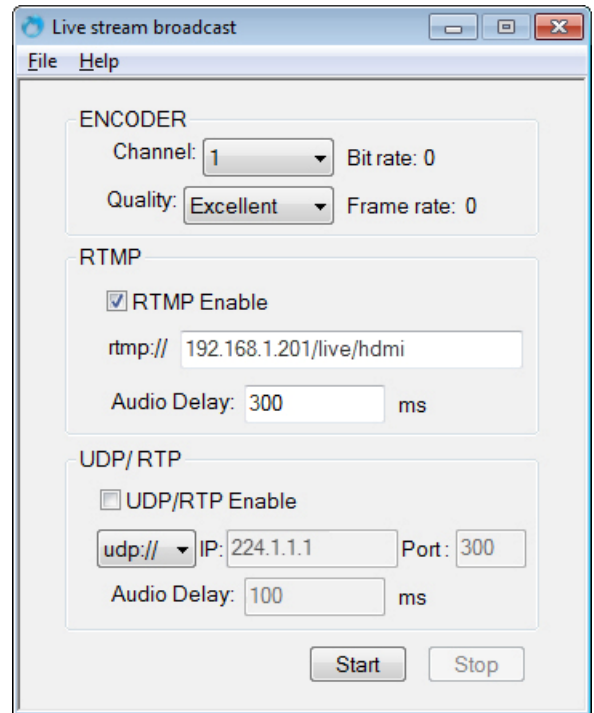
Live stream broadcast

File Help

ENCODER

Channel: 1

Bit rate: 0

Quality: Excellent

Frame rate: 0

RTMP

RTMP Enable

rtmp:// 192.168.1.201/live/hdmi

Audio Delay: 300 ms

UDP/ RTP

UDP/RTP Enable

udp:// IP: 224.1.1.1 Port: 300

Audio Delay: 100 ms

Start Stop